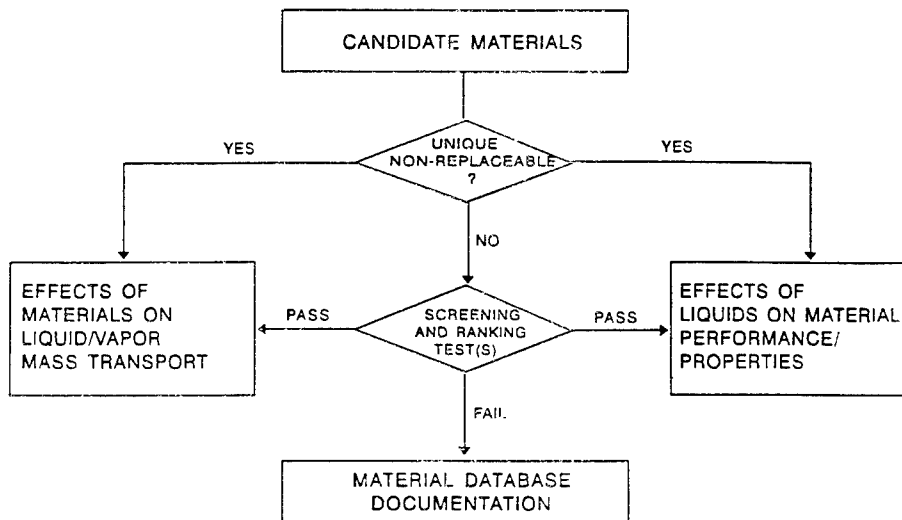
CANDIDATE MATERIALS

YES

UNIQUE NON-REPLACEABLE ?

YES

NO

EFFECTS OF MATERIALS ON LIQUID/VAPOR MASS TRANSPORT

PASS

SCREENING AND RANKING TEST(S)

PASS

EFFECTS OF LIQUIDS ON MATERIAL PERFORMANCE/ PROPERTIES

FAIL

MATERIAL DATABASE DOCUMENTATION